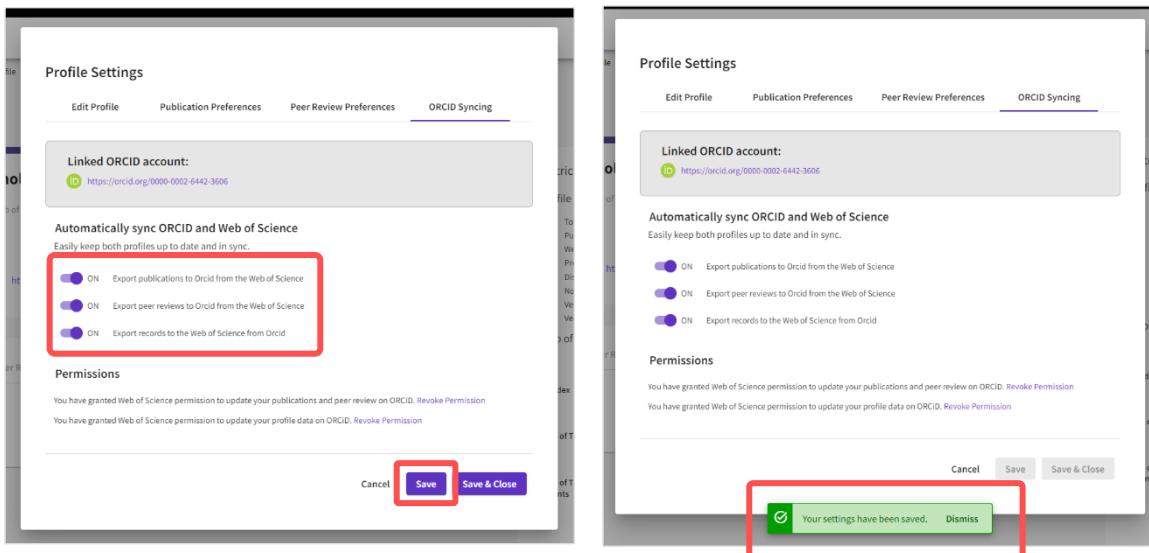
Profile Settings

Edit Profile | Publication Preferences | Peer Review Preferences | ORCID Syncing

Linked ORCID account:
iD https://orcid.org/0000-0002-6442-3606

Automatically sync ORCID and Web of Science
Easily keep both profiles up to date and in sync.

ON Export publications to Orcid from the Web of Science
ON Export peer reviews to Orcid from the Web of Science
ON Export records to the Web of Science from Orcid

Permissions
You have granted Web of Science permission to update your publications and peer review on ORCiD. Revoke Permission
You have granted Web of Science permission to update your profile data on ORCiD. Revoke Permission

Cancel Save Save & Close

Profile Settings

Edit Profile | Publication Preferences | Peer Review Preferences | ORCID Syncing

Linked ORCID account:
iD https://orcid.org/0000-0002-6442-3606

Automatically sync ORCID and Web of Science
Easily keep both profiles up to date and in sync.

ON Export publications to Orcid from the Web of Science
ON Export peer reviews to Orcid from the Web of Science
ON Export records to the Web of Science from Orcid

Permissions
You have granted Web of Science permission to update your publications and peer review on ORCiD. Revoke Permission
You have granted Web of Science permission to update your profile data on ORCiD. Revoke Permission

Cancel Save Save & Close

Your settings have been saved. Dismiss